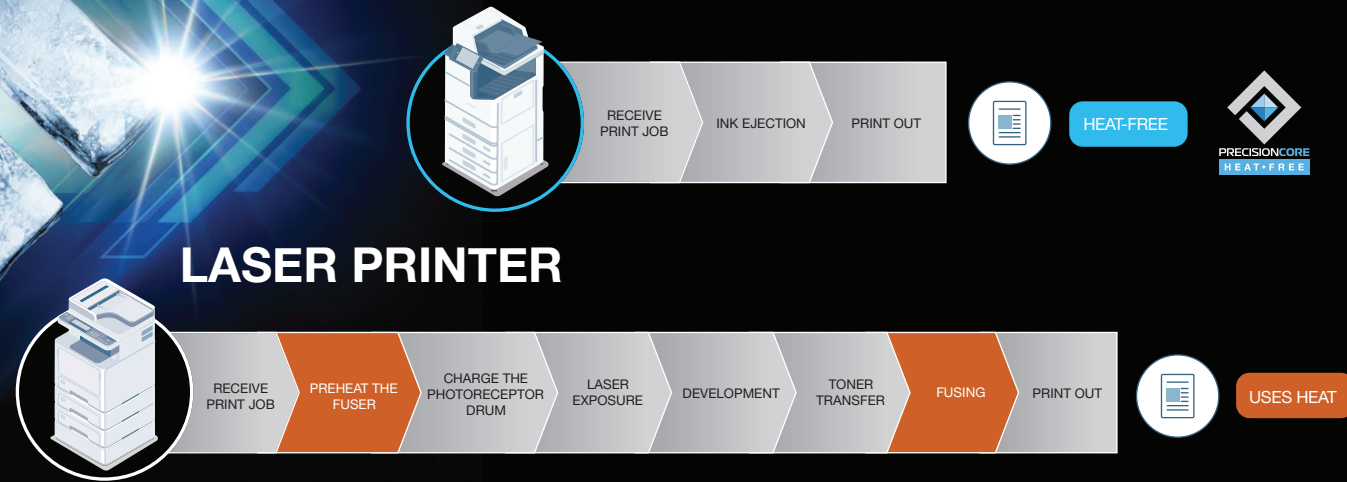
RECEIVE PRINT JOB

INK EJECTION

PRINT OUT

HEAT-FREE

PRECISIONCORE
HEAT•FREE

LASER PRINTER

RECEIVE PRINT JOB

PREHEAT THE FUSER

CHARGE THE PHOTORECEPTOR DRUM

LASER EXPOSURE

DEVELOPMENT

TONER TRANSFER

FUSING

PRINT OUT

USES HEAT